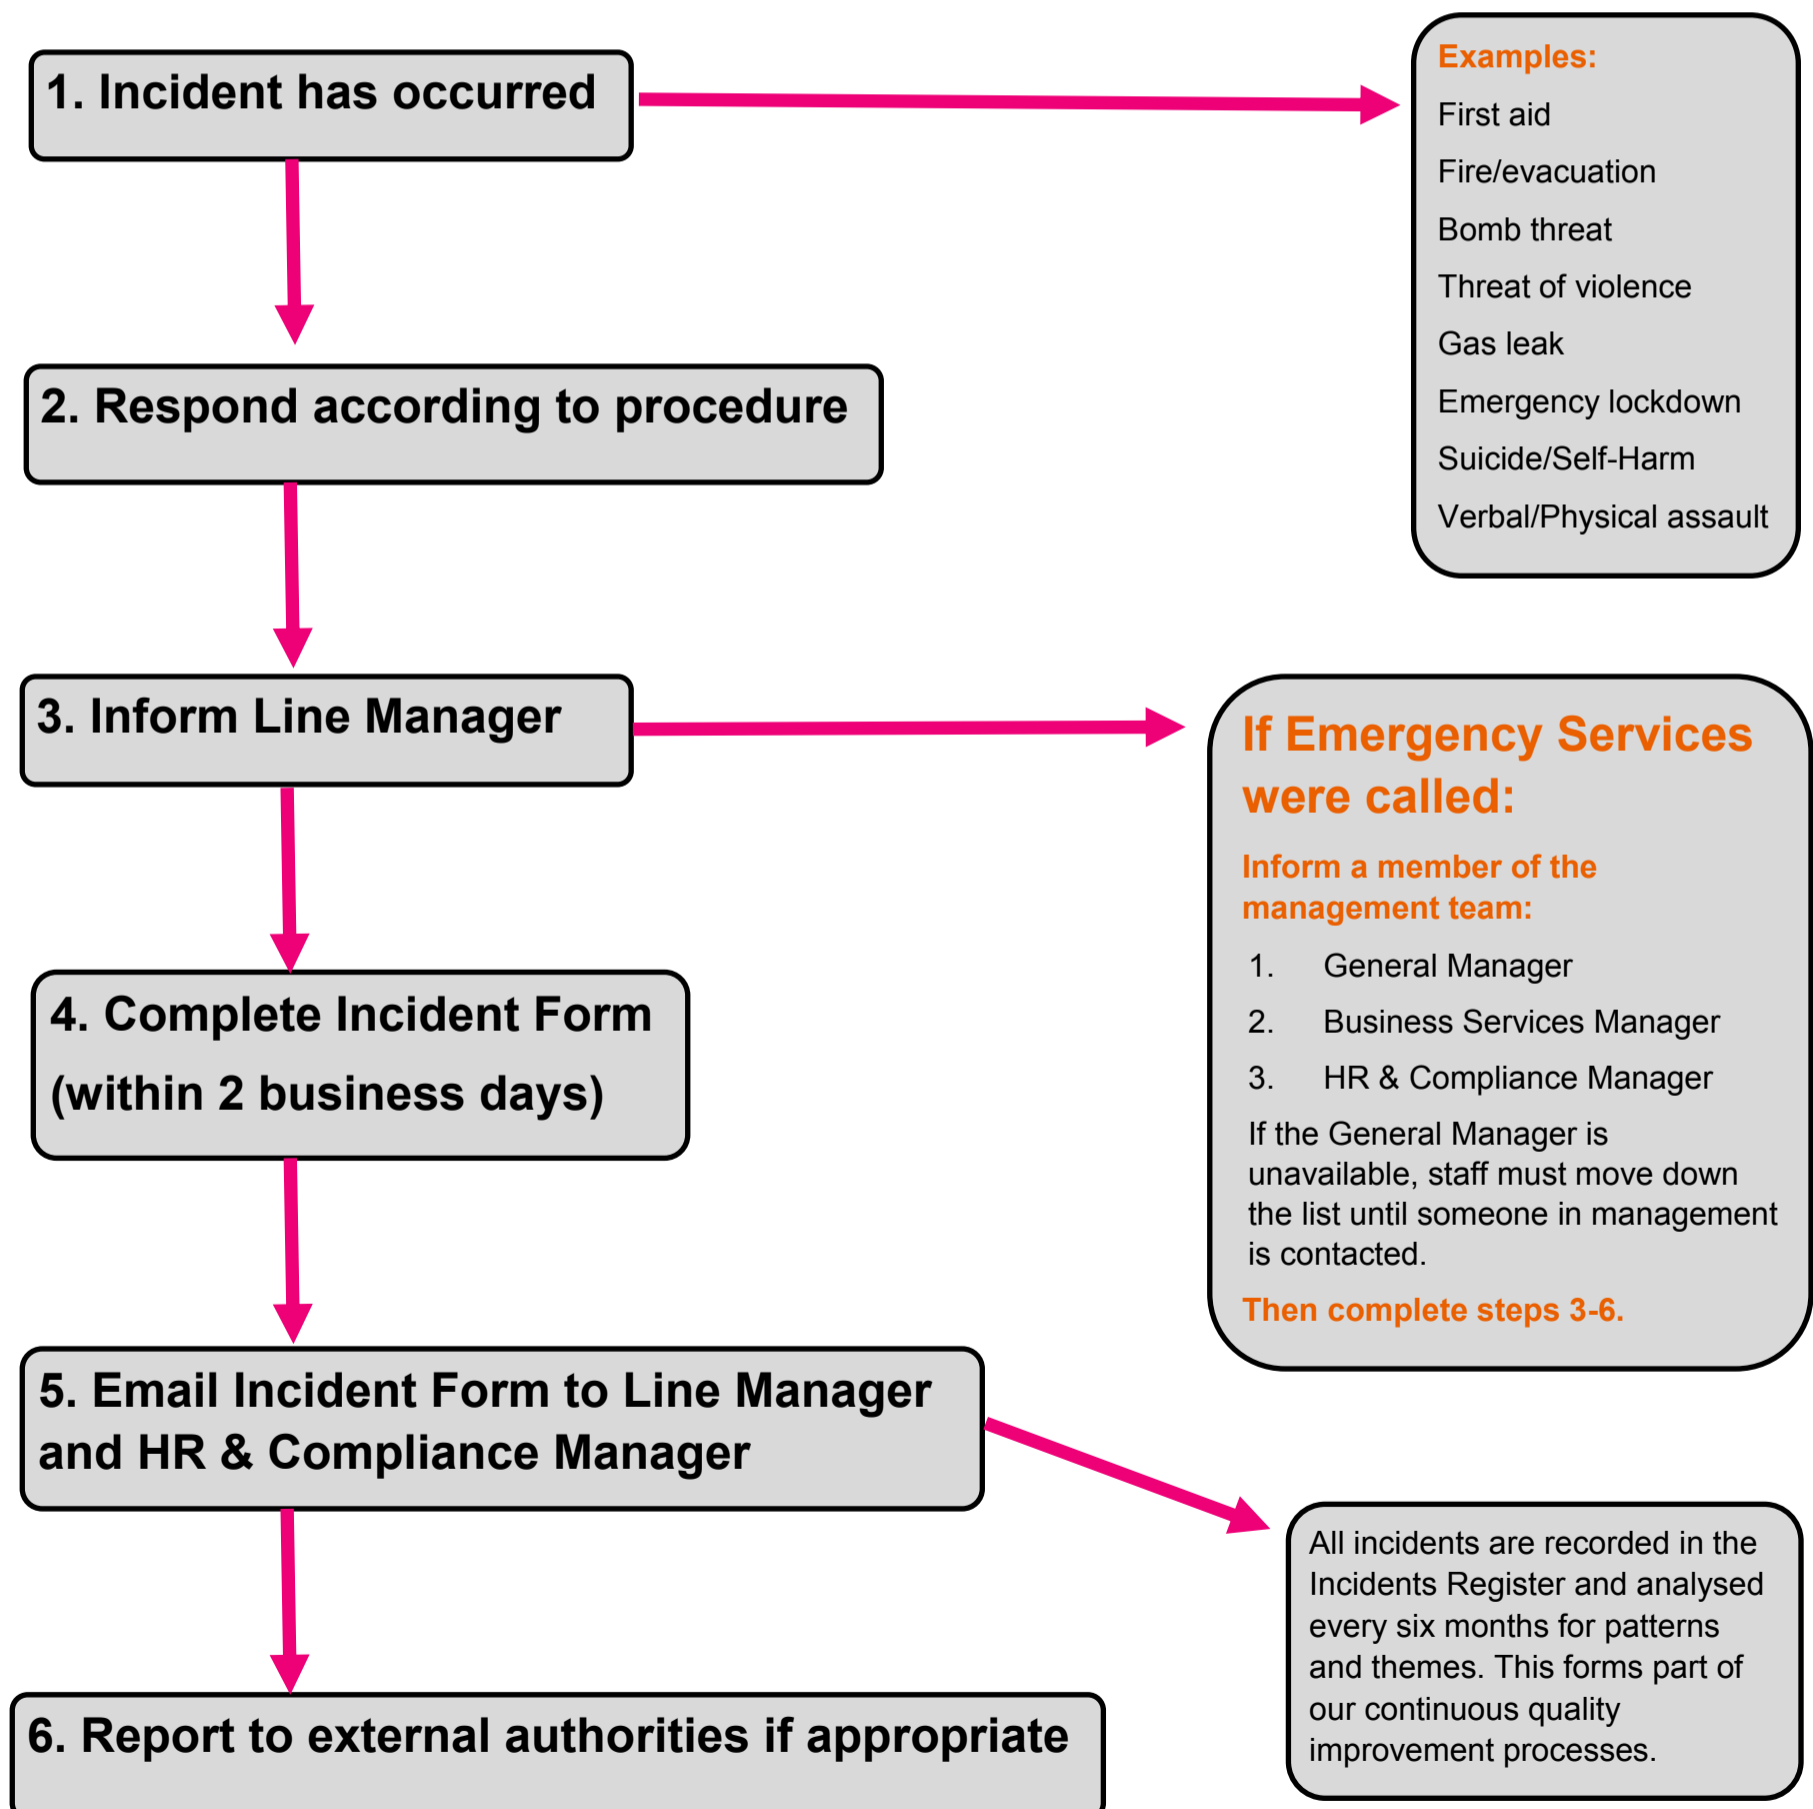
1. Incident has occurred

Examples:
First aid
Fire/evacuation
Bomb threat
Threat of violence
Gas leak
Emergency lockdown
Suicide/Self-Harm
Verbal/Physical assault

2. Respond according to procedure

3. Inform Line Manager

If Emergency Services were called:

Inform a member of the management team:

1. General Manager
2. Business Services Manager
3. HR & Compliance Manager

If the General Manager is unavailable, staff must move down the list until someone in management is contacted.

Then complete steps 3-6.

4. Complete Incident Form (within 2 business days)

5. Email Incident Form to Line Manager and HR & Compliance Manager

All incidents are recorded in the Incidents Register and analysed every six months for patterns and themes. This forms part of our continuous quality improvement processes.

6. Report to external authorities if appropriate